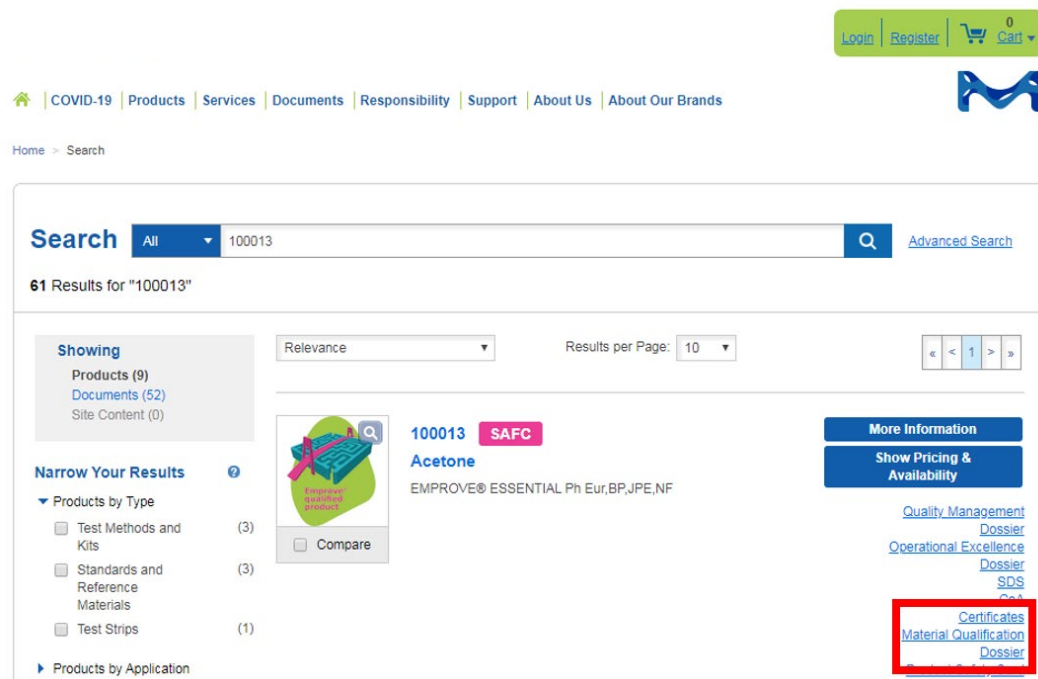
Login | Register | 0 Cart

COVID-19 | Products | Services | Documents | Responsibility | Support | About Us | About Our Brands

Home > Search

Search All 100013 Advanced Search

61 Results for "100013"

Showing
Products (9)
Documents (52)
Site Content (0)

Narrow Your Results
Products by Type
Test Methods and Kits (3)
Standards and Reference Materials (3)
Test Strips (1)
Products by Application

Relevance
Results per Page: 10
« < 1 > »

Emprove qualified product
Compare

100013 SAFC
Acetone
EMPROVE® ESSENTIAL Ph Eur,BP,JPE,NF

More Information
Show Pricing & Availability
Quality Management Dossier
Operational Excellence Dossier
SDS
CoA
Certificates
Material Qualification Dossier
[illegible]